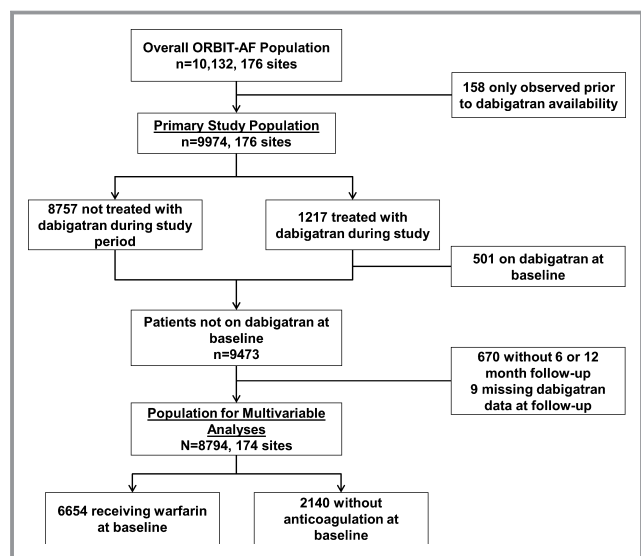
Overall ORBIT-AF Population
n=10,132, 176 sites

158 only observed prior to dabigatran availability

Primary Study Population
n=9974, 176 sites

8757 not treated with dabigatran during study period

1217 treated with dabigatran during study

501 on dabigatran at baseline

Patients not on dabigatran at baseline
n=9473

670 without 6 or 12 month follow-up
9 missing dabigatran data at follow-up

Population for Multivariable Analyses
N=8794, 174 sites

6654 receiving warfarin at baseline

2140 without anticoagulation at baseline